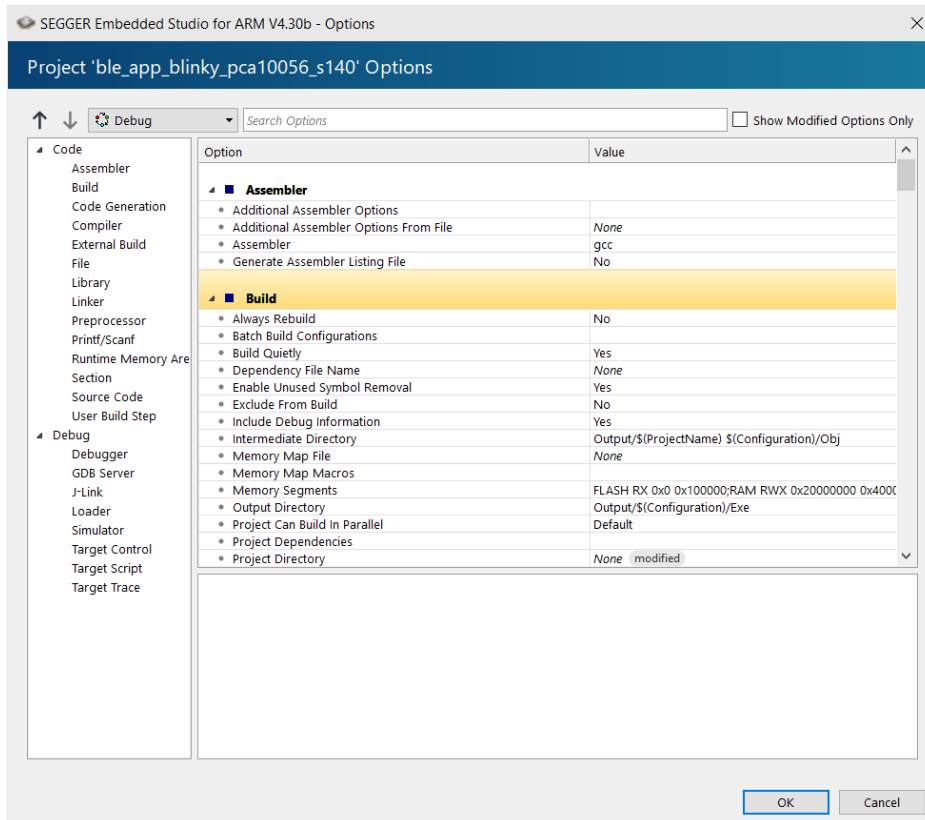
SEGGER Embedded Studio for ARM V4.30b - Options

Project 'ble_app_blinky_pca10056_s140' Options

Debug

Search Options

Show Modified Options Only

Code
Assembler
Build
Code Generation
Compiler
External Build
File
Library
Linker
Preprocessor
Printf/Scanf
Runtime Memory Are
Section
Source Code
User Build Step
Debug
Debugger
GDB Server
J-Link
Loader
Simulator
Target Control
Target Script
Target Trace

| Option | Value |
|---|---|
| **Assembler** | |
| Additional Assembler Options | |
| Additional Assembler Options From File | None |
| Assembler | gcc |
| Generate Assembler Listing File | No |
| **Build** | |
| Always Rebuild | No |
| Batch Build Configurations | |
| Build Quietly | Yes |
| Dependency File Name | None |
| Enable Unused Symbol Removal | Yes |
| Exclude From Build | No |
| Include Debug Information | Yes |
| Intermediate Directory | Output/$(ProjectName) $(Configuration)/Obj |
| Memory Map File | None |
| Memory Map Macros | |
| Memory Segments | FLASH RX 0x0 0x100000;RAM RWX 0x20000000 0x4000 |
| Output Directory | Output/$(Configuration)/Exe |
| Project Can Build In Parallel | Default |
| Project Dependencies | |
| Project Directory | None modified |

OK
Cancel